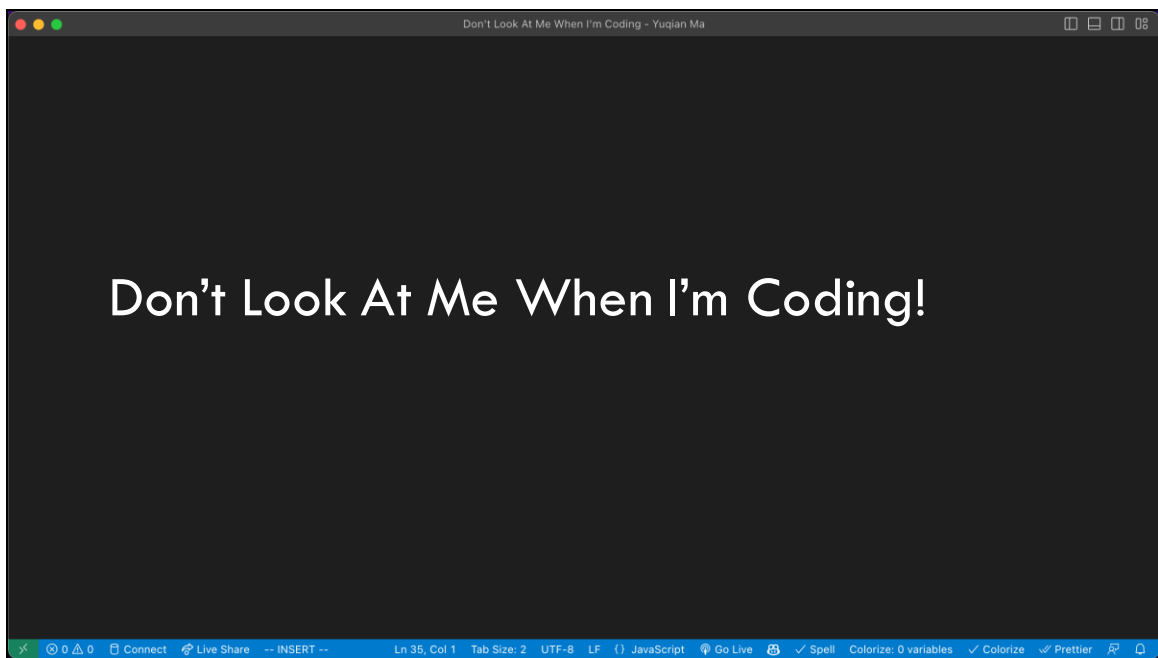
Don't Look At Me When I'm Coding - Yuqian Ma

Don’t Look At Me When I’m Coding!

⊗ 0 ⚠ 0 Connect Live Share -- INSERT -- Ln 35, Col 1 Tab Size: 2 UTF-8 LF {} JavaScript Go Live ✓ Spell Colorize: 0 variables ✓ Colorize ✓ Prettier